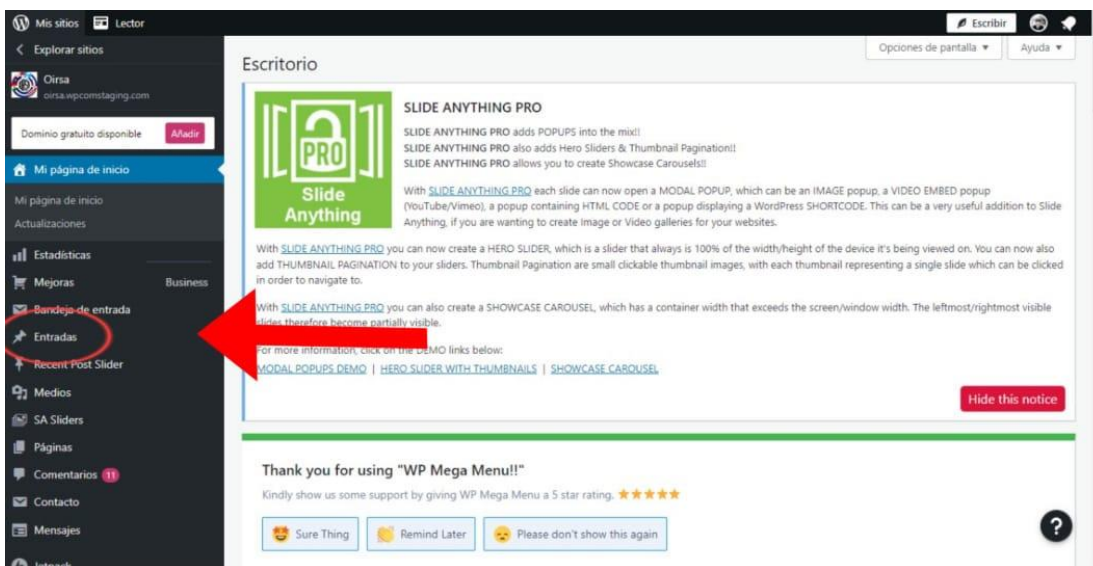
Mis sitios Lector Escribir

< Explorar sitios

Oirsa
oirsa.wpcomstaging.com

Dominio gratuito disponible Añadir

Mi página de inicio

Mi página de inicio
Actualizaciones

Estadísticas
Mejoras Business
Bandeja de entrada
Entradas
Recent Post Slider
Medios
SA Sliders
Páginas
Comentarios 11
Contacto
Mensajes
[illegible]

Opciones de pantalla ▾ Ayuda ▾

Escritorio

PRO
Slide Anything

SLIDE ANYTHING PRO

SLIDE ANYTHING PRO adds POPUPS into the mix!!
SLIDE ANYTHING PRO also adds Hero Sliders & Thumbnail Pagination!!
SLIDE ANYTHING PRO allows you to create Showcase Carousels!!

With SLIDE ANYTHING PRO each slide can now open a MODAL POPUP, which can be an IMAGE popup, a VIDEO EMBED popup (YouTube/Vimeo), a popup containing HTML CODE or a popup displaying a WordPress SHORTCODE. This can be a very useful addition to Slide Anything, if you are wanting to create Image or Video galleries for your websites.

With SLIDE ANYTHING PRO you can now create a HERO SLIDER, which is a slider that always is 100% of the width/height of the device it's being viewed on. You can now also add THUMBNAIL PAGINATION to your sliders. Thumbnail Pagination are small clickable thumbnail images, with each thumbnail representing a single slide which can be clicked in order to navigate to.

With SLIDE ANYTHING PRO you can also create a SHOWCASE CAROUSEL, which has a container width that exceeds the screen/window width. The leftmost/rightmost visible slides therefore become partially visible.

For more information, click on the DEMO links below:
MODAL POPUPS DEMO | HERO SLIDER WITH THUMBNAILS | SHOWCASE CAROUSEL

Hide this notice

Thank you for using "WP Mega Menu!!"

Kindly show us some support by giving WP Mega Menu a 5 star rating. ★★★★★

Sure Thing Remind Later Please don't show this again

?